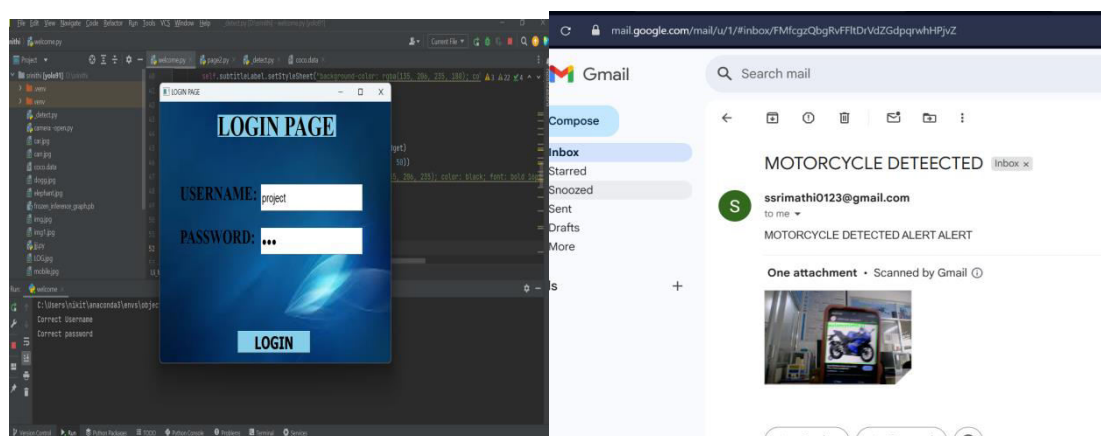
File Edit View Navigate Code Refactor Run Tools VCS Window Help

welcome.py

Project

welcome.py   page2.py   detect.py   coco.data

self.subtitleLabel.setStyleSheet("background-color: rgba(135, 206, 235, 150); co

yolov5 [yolo8]
venv
venv
detect.py
camera-open.py
car.jpg
cars.jpg
coco.data
dogs.jpg
elephant.jpg
frozen_inference_graph.pb
img.jpg
img1.jpg
jlw
LOG.jpg
mobile.jpg

LOGIN PAGE

LOGIN PAGE

USERNAME: project

PASSWORD: •••

LOGIN

Run: welcome

C:\Users\nikit\anaconda3\envs\objec
Correct Username
Correct password

Version Control   Run   Python Packages   TODO   Python Console   Problems   Terminal   Services

mail.google.com/mail/u/1/#inbox/FMfcgzQbgRvFFltDrVdZGdpqrwhHPjvZ

Gmail

Search mail

Compose

Inbox
Starred
Snoozed
Sent
Drafts
More

ls

MOTORCYCLE DETEECTED Inbox ×

S

ssrimathi0123@gmail.com

to me

MOTORCYCLE DETECTED ALERT ALERT

One attachment • Scanned by Gmail